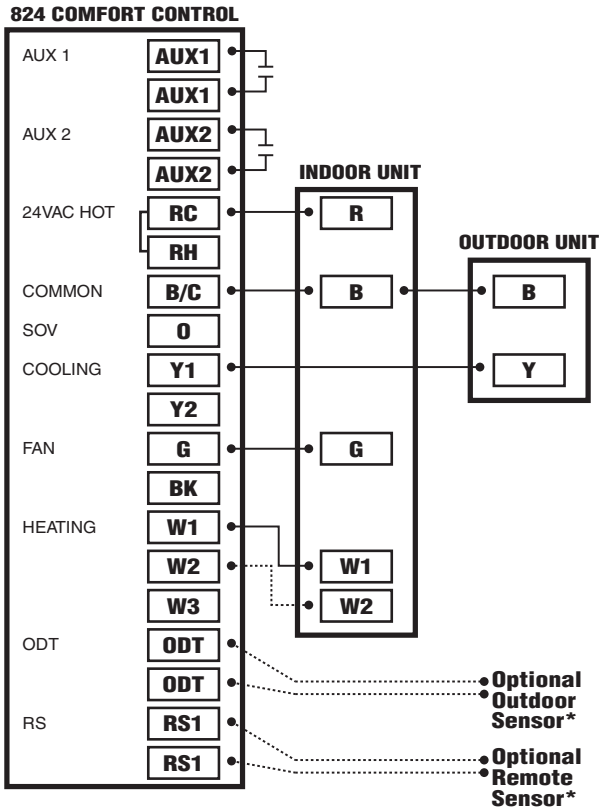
824 COMFORT CONTROL

AUX 1
AUX1
AUX1
AUX 2
AUX2
AUX2
24VAC HOT
RC
RH
COMMON
B/C
SOV
O
COOLING
Y1
Y2
FAN
G
BK
HEATING
W1
W2
W3
ODT
ODT
ODT
RS
RS1
RS1

INDOOR UNIT
R
B
G
W1
W2

OUTDOOR UNIT
B
Y

Optional Outdoor Sensor*

Optional Remote Sensor*